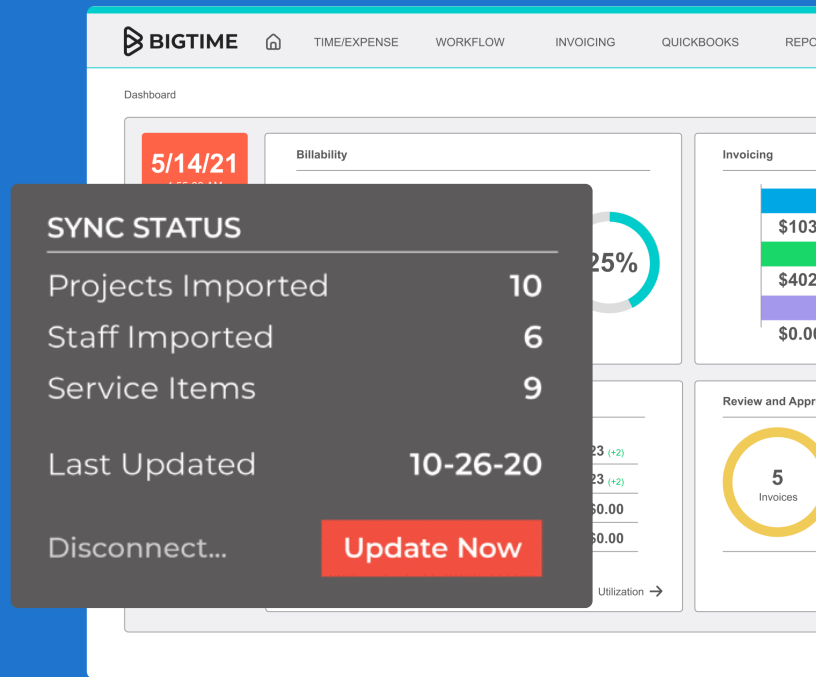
BIGTIME TIME/EXPENSE WORKFLOW INVOICING QUICKBOOKS REPO

Dashboard

5/14/21

Billability

Invoicing

$103
$402
$0.0

25%

SYNC STATUS

| Projects Imported | 10 |
|---|---|
| Staff Imported | 6 |
| Service Items | 9 |
| Last Updated | 10-26-20 |

Disconnect... Update Now

23 (+2)
23 (+2)
$0.00
$0.00

Utilization →

Review and Appr

5
Invoices